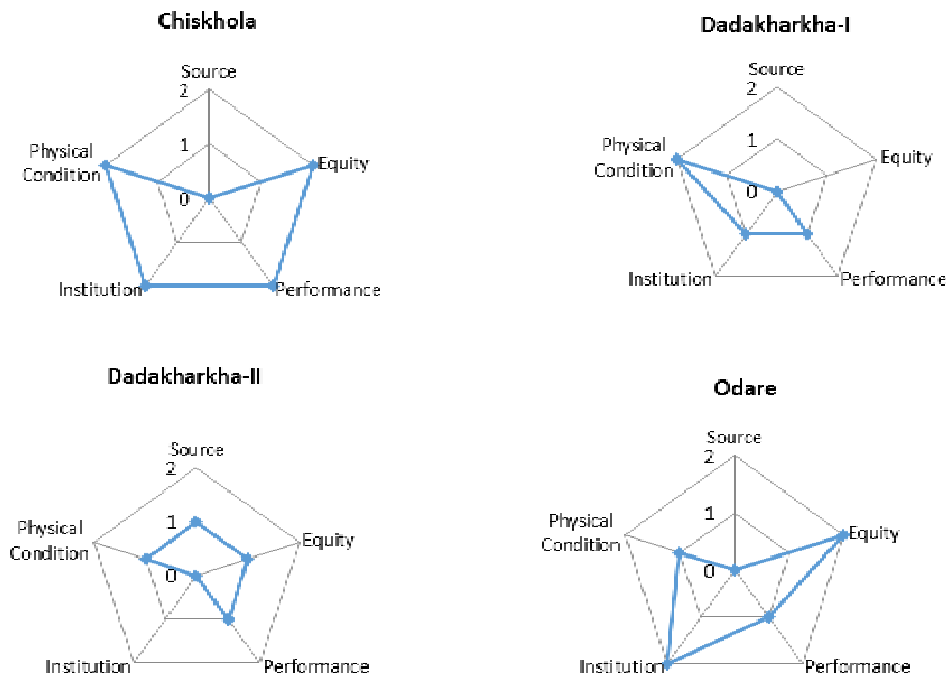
Chiskhola

Source
2
1
0
Equity
Performance
Institution
Physical Condition

Dadakharkha-I

Source
2
1
0
Equity
Performance
Institution
Physical Condition

Dadakharkha-II

Source
2
1
0
Equity
Performance
Institution
Physical Condition

Odare

Source
2
1
0
Equity
Performance
Institution
Physical Condition